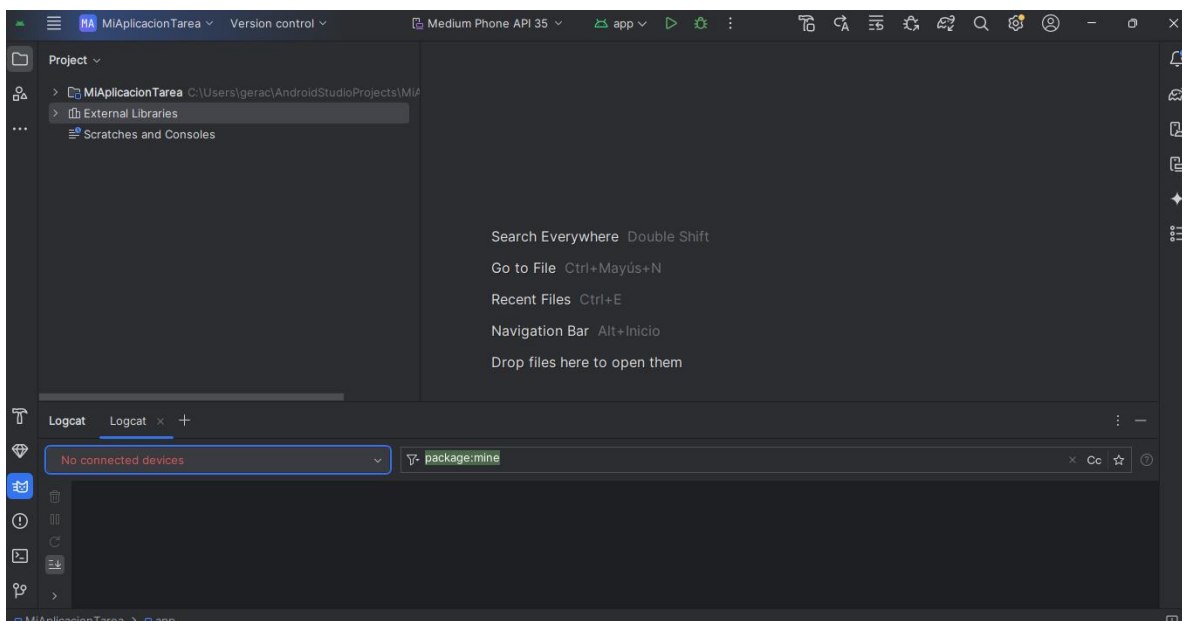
MA MiAplicacionTarea Version control

Medium Phone API 35 app

Project

MiAplicacionTarea C:\Users\gerac\AndroidStudioProjects\Mi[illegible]

External Libraries

Scratches and Consoles

Search Everywhere Double Shift

Go to File Ctrl+Mayús+N

Recent Files Ctrl+E

Navigation Bar Alt+Inicio

Drop files here to open them

Logcat Logcat × +

No connected devices

package:mine

Cc

MiAplicacionTarea > app